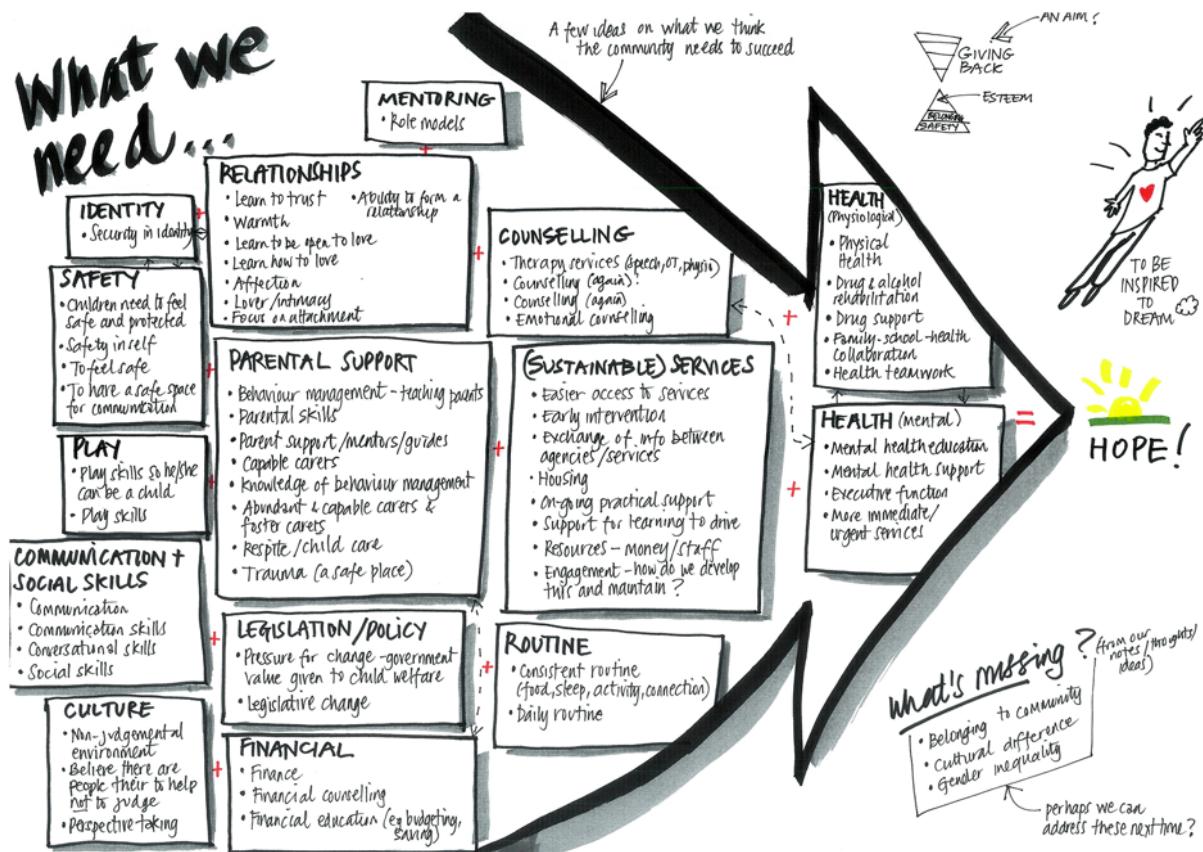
What we need...

A few ideas on what we think the community needs to succeed

AN AIM?
GIVING BACK
ESTEEM
BELONGING
SAFETY

MENTORING
• Role models

RELATIONSHIPS
• Learn to trust
• Warmth
• Learn to be open to love
• Learn how to love
• Affection
• Lover/intimacy
• Focus on attachment
• Ability to form a relationship

IDENTITY
• Security in identity

SAFETY
• Children need to feel safe and protected
• Safety in self
• To feel safe
• To have a safe space for communication

PLAY
• Play skills so he/she can be a child
• Play skills

COMMUNICATION + SOCIAL SKILLS
• Communication
• Communication skills
• Conversational skills
• Social skills

CULTURE
• Non-judgemental environment
• Believe there are people their to help not to judge
• Perspective taking

COUNSELLING
• Therapy services (speech, OT, physio)
• Counselling (again)!
• Counselling (again)
• Emotional counselling

PARENTAL SUPPORT
• Behaviour management - teaching parents
• Parental skills
• Parent support/mentors/guides
• Capable carers
• Knowledge of behaviour management
• Abundant & capable carers & foster carers
• Respite/child care
• Trauma (a safe place)

(SUSTAINABLE) SERVICES
• Easier access to services
• Early intervention
• Exchange of info between agencies/services
• Housing
• On-going practical support
• Support for learning to drive
• Resources - money/staff
• Engagement - how do we develop this and maintain?

LEGISLATION/POLICY
• Pressure for change - government value given to child welfare
• Legislative change

ROUTINE
• Consistent routine (food, sleep, activity, connection)
• Daily routine

FINANCIAL
• Finance
• Financial counselling
• Financial education (eg budgeting, saving)

HEALTH (Physiological)
• Physical Health
• Drug & alcohol rehabilitation
• Drug support
• Family-school-health collaboration
• Health teamwork

HEALTH (mental)
• Mental health education
• Mental health support
• Executive function
• More immediate/urgent services

+ + + + + + + + + + + + + =

TO BE INSPIRED TO DREAM

HOPE!

What's missing? (from our notes/thoughts/ideas)
• Belonging to community
• Cultural difference
• Gender inequality

perhaps we can address these next time?